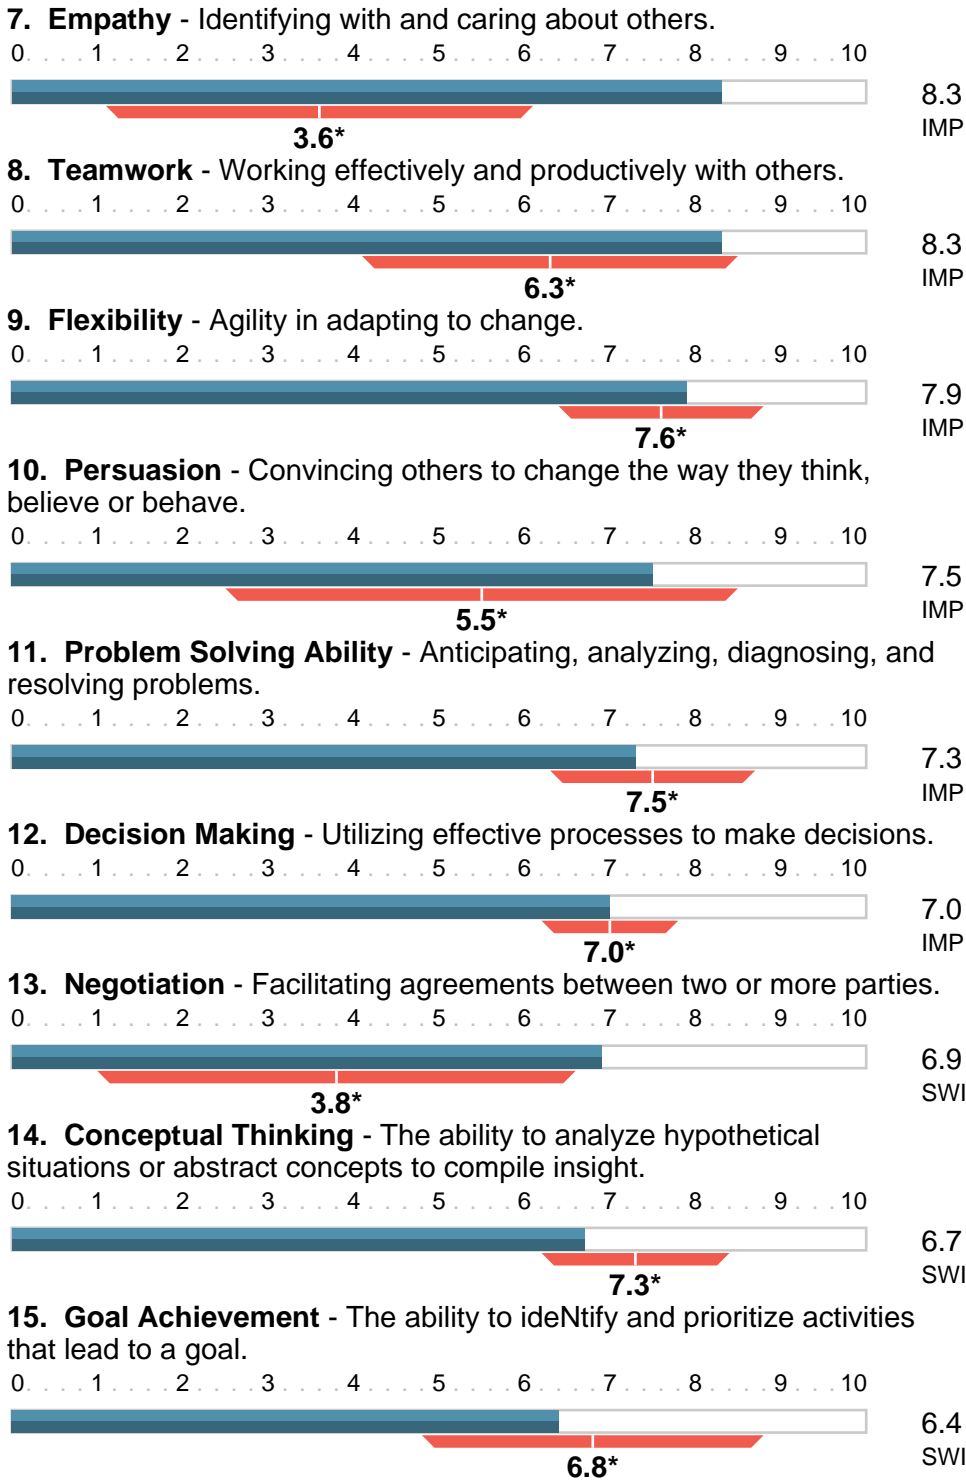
7. **Empathy** - Identifying with and caring about others.
0 1 2 3 4 5 6 7 8 9 10
8.3
IMP
3.6*

8. **Teamwork** - Working effectively and productively with others.
0 1 2 3 4 5 6 7 8 9 10
8.3
IMP
6.3*

9. **Flexibility** - Agility in adapting to change.
0 1 2 3 4 5 6 7 8 9 10
7.9
IMP
7.6*

10. **Persuasion** - Convincing others to change the way they think, believe or behave.
0 1 2 3 4 5 6 7 8 9 10
7.5
IMP
5.5*

11. **Problem Solving Ability** - Anticipating, analyzing, diagnosing, and resolving problems.
0 1 2 3 4 5 6 7 8 9 10
7.3
IMP
7.5*

12. **Decision Making** - Utilizing effective processes to make decisions.
0 1 2 3 4 5 6 7 8 9 10
7.0
IMP
7.0*

13. **Negotiation** - Facilitating agreements between two or more parties.
0 1 2 3 4 5 6 7 8 9 10
6.9
SWI
3.8*

14. **Conceptual Thinking** - The ability to analyze hypothetical situations or abstract concepts to compile insight.
0 1 2 3 4 5 6 7 8 9 10
6.7
SWI
7.3*

15. **Goal Achievement** - The ability to ideNtify and prioritize activities that lead to a goal.
0 1 2 3 4 5 6 7 8 9 10
6.4
SWI
6.8*